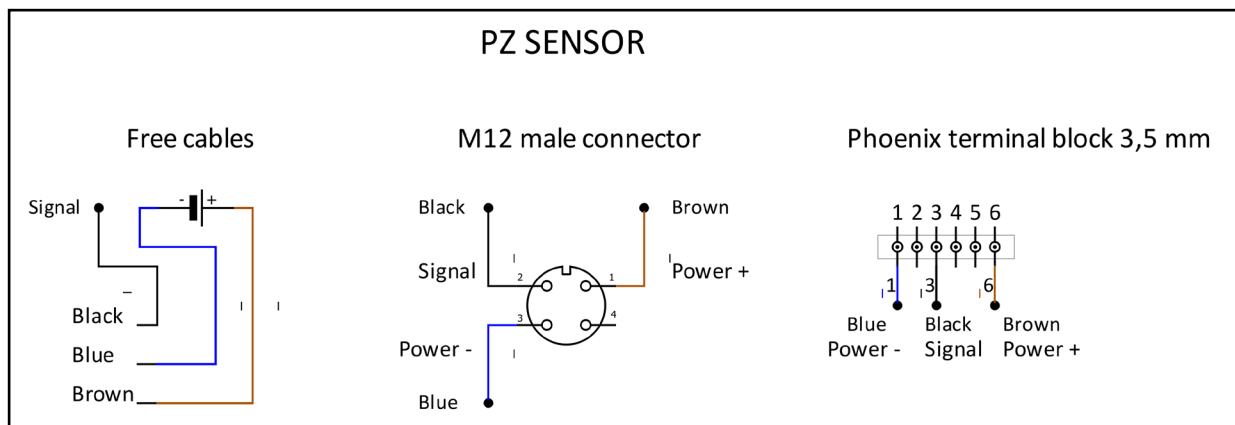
PZ SENSOR

Free cables

Signal

- +

Black

Blue

Brown

M12 male connector

Black

Brown

Signal

2

1

Power +

3

4

Power -

Blue

Phoenix terminal block 3,5 mm

1 2 3 4 5 6

1

3

6

Blue
Power -

Black
Signal

Brown
Power +